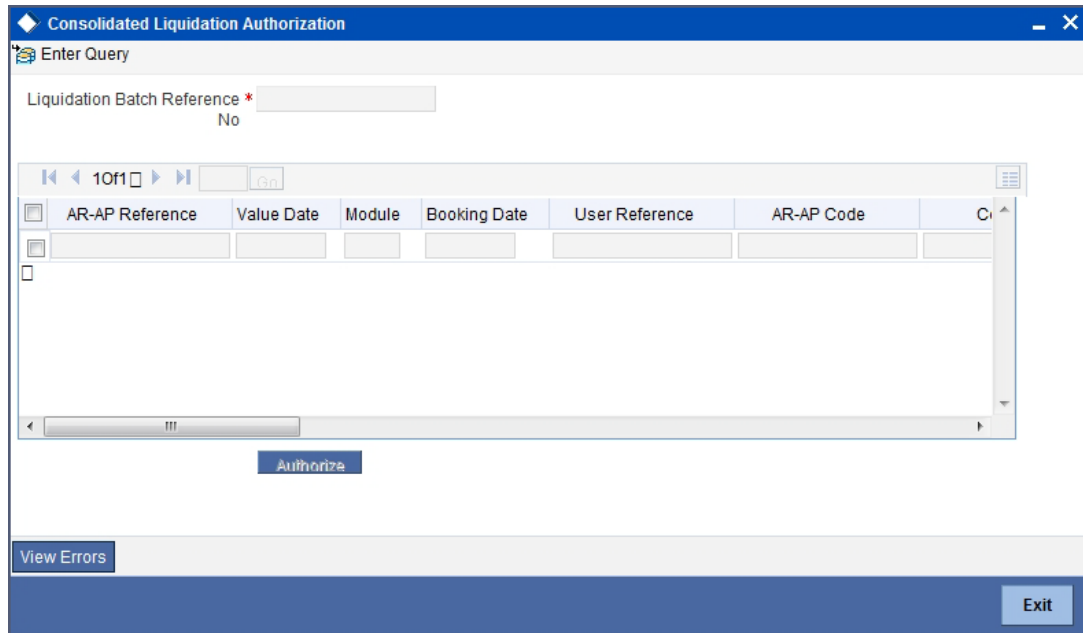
Consolidated Liquidation Authorization

Enter Query

Liquidation Batch Reference No *

1 Of 1 Go

| AR-AP Reference | Value Date | Module | Booking Date | User Reference | AR-AP Code | C |
|---|---|---|---|---|---|---|
| | | | | | | |

Authorize

View Errors

Exit